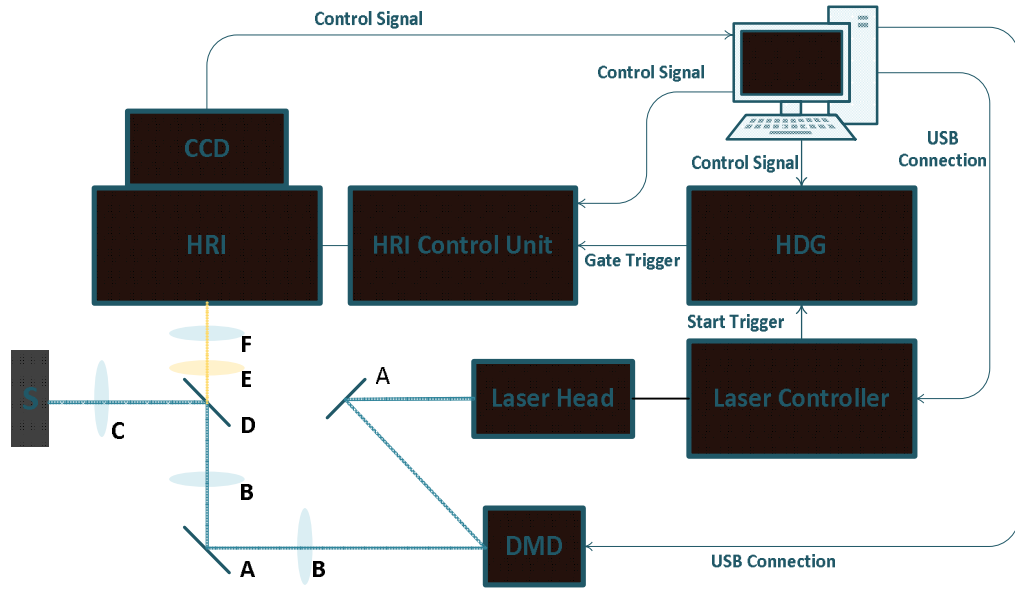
Control Signal

Control Signal

USB Connection

Control Signal

CCD

HRI

HRI Control Unit

Gate Trigger

HDG

Start Trigger

F

E

A

Laser Head

Laser Controller

S

C

D

B

DMD

A

B

USB Connection